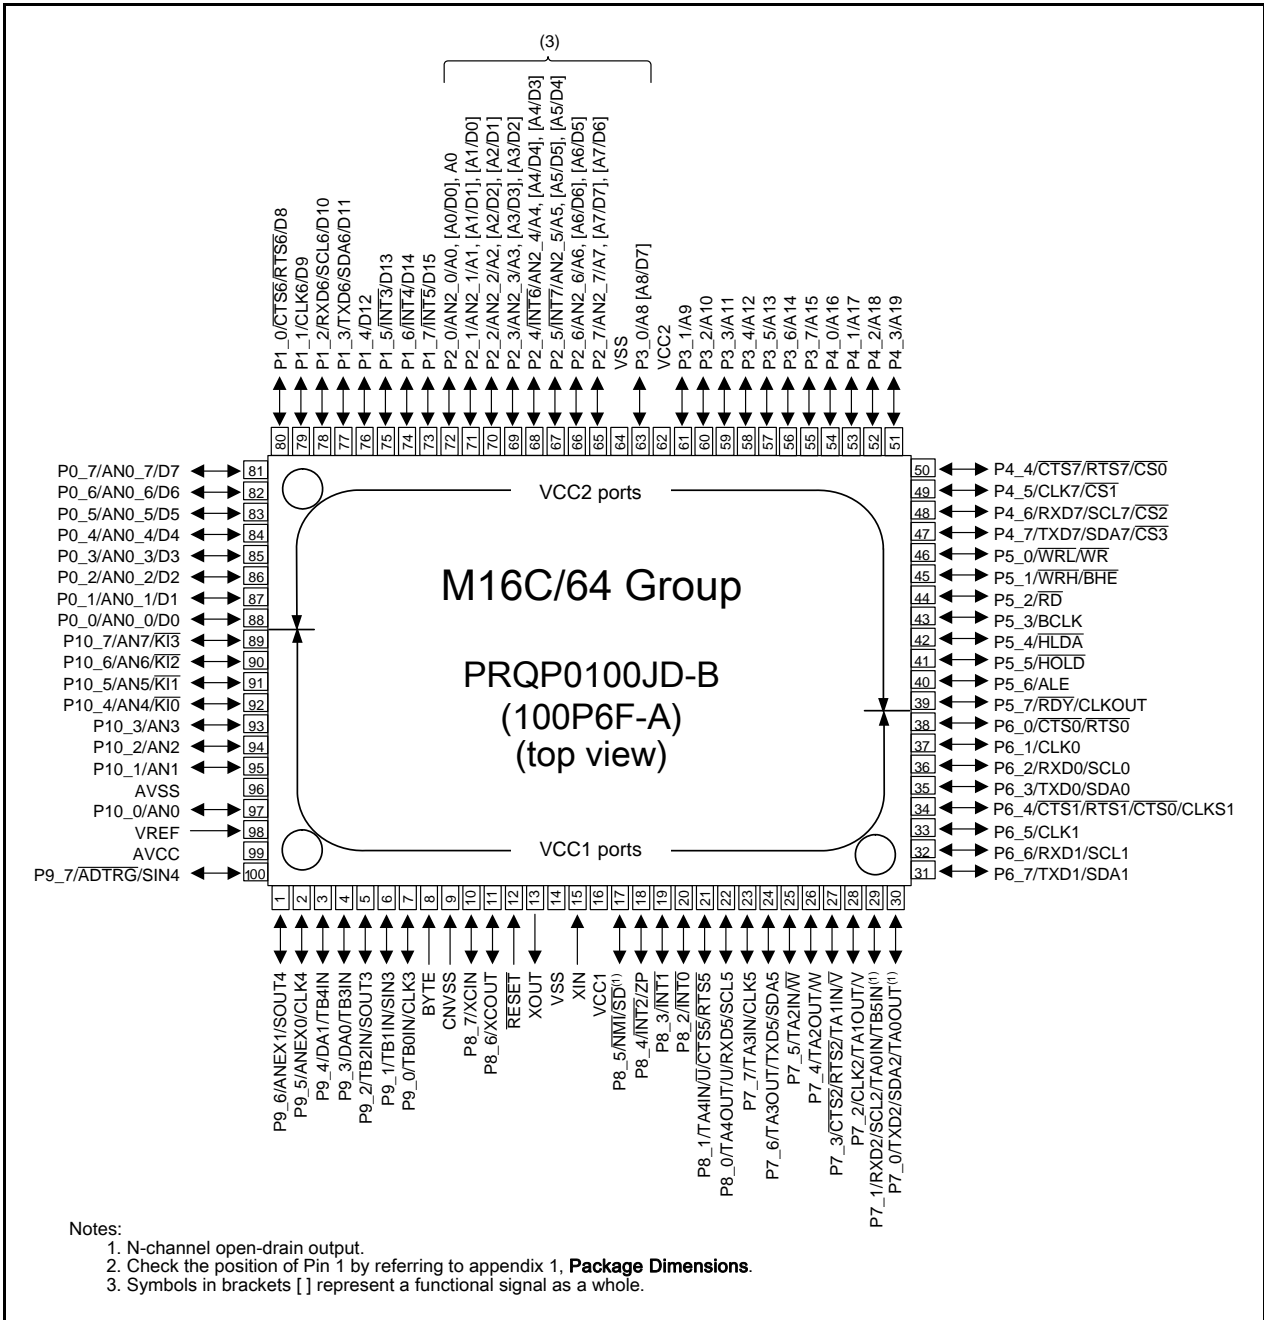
(3)

P1_0/$\overline{CTS6}$/$\overline{RTS6}$/D8
P1_1/CLK6/D9
P1_2/RXD6/SCL6/D10
P1_3/TXD6/SDA6/D11
P1_4/D12
P1_5/$\overline{INT3}$/D13
P1_6/$\overline{INT4}$/D14
P1_7/$\overline{INT5}$/D15
P2_0/AN2_0/A0, [A0/D0], A0
P2_1/AN2_1/A1, [A1/D1], [A1/D0]
P2_2/AN2_2/A2, [A2/D2], [A2/D1]
P2_3/AN2_3/A3, [A3/D3], [A3/D2]
P2_4/$\overline{INT6}$/AN2_4/A4, [A4/D4], [A4/D3]
P2_5/$\overline{INT7}$/AN2_5/A5, [A5/D5], [A5/D4]
P2_6/AN2_6/A6, [A6/D6], [A6/D5]
P2_7/AN2_7/A7, [A7/D7], [A7/D6]
VSS
P3_0/A8 [A8/D7]
VCC2
P3_1/A9
P3_2/A10
P3_3/A11
P3_4/A12
P3_5/A13
P3_6/A14
P3_7/A15
P4_0/A16
P4_1/A17
P4_2/A18
P4_3/A19

80 79 78 77 76 75 74 73 72 71 70 69 68 67 66 65 64 63 62 61 60 59 58 57 56 55 54 53 52 51

P0_7/AN0_7/D7 81
P0_6/AN0_6/D6 82
P0_5/AN0_5/D5 83
P0_4/AN0_4/D4 84
P0_3/AN0_3/D3 85
P0_2/AN0_2/D2 86
P0_1/AN0_1/D1 87
P0_0/AN0_0/D0 88
P10_7/AN7/$\overline{KI3}$ 89
P10_6/AN6/$\overline{KI2}$ 90
P10_5/AN5/$\overline{KI1}$ 91
P10_4/AN4/$\overline{KI0}$ 92
P10_3/AN3 93
P10_2/AN2 94
P10_1/AN1 95
AVSS 96
P10_0/AN0 97
VREF 98
AVCC 99
P9_7/$\overline{ADTRG}$/SIN4 100

VCC2 ports

M16C/64 Group

PRQP0100JD-B
(100P6F-A)
(top view)

VCC1 ports

50 P4_4/$\overline{CTS7}$/$\overline{RTS7}$/$\overline{CS0}$
49 P4_5/CLK7/$\overline{CS1}$
48 P4_6/RXD7/SCL7/$\overline{CS2}$
47 P4_7/TXD7/SDA7/$\overline{CS3}$
46 P5_0/$\overline{WRL}$/$\overline{WR}$
45 P5_1/$\overline{WRH}$/$\overline{BHE}$
44 P5_2/$\overline{RD}$
43 P5_3/BCLK
42 P5_4/$\overline{HLDA}$
41 P5_5/$\overline{HOLD}$
40 P5_6/ALE
39 P5_7/$\overline{RDY}$/CLKOUT
38 P6_0/$\overline{CTS0}$/$\overline{RTS0}$
37 P6_1/CLK0
36 P6_2/RXD0/SCL0
35 P6_3/TXD0/SDA0
34 P6_4/$\overline{CTS1}$/$\overline{RTS1}$/$\overline{CTS0}$/CLKS1
33 P6_5/CLK1
32 P6_6/RXD1/SCL1
31 P6_7/TXD1/SDA1

1 2 3 4 5 6 7 8 9 10 11 12 13 14 15 16 17 18 19 20 21 22 23 24 25 26 27 28 29 30

P9_6/ANEX1/SOUT4
P9_5/ANEX0/CLK4
P9_4/DA1/TB4IN
P9_3/DA0/TB3IN
P9_2/TB2IN/SOUT3
P9_1/TB1IN/SIN3
P9_0/TB0IN/CLK3
BYTE
CNVSS
P8_7/XCIN
P8_6/XCOUT
$\overline{RESET}$
XOUT
VSS
XIN
VCC1
P8_5/$\overline{NMI}$/$\overline{SD}$$^{(1)}$
P8_4/$\overline{INT2}$/ZP
P8_3/$\overline{INT1}$
P8_2/$\overline{INT0}$
P8_1/TA4IN/$\overline{U}$/$\overline{CTS5}$/$\overline{RTS5}$
P8_0/TA4OUT/U/RXD5/SCL5
P7_7/TA3IN/CLK5
P7_6/TA3OUT/TXD5/SDA5
P7_5/TA2IN/$\overline{W}$
P7_4/TA2OUT/W
P7_3/$\overline{CTS2}$/$\overline{RTS2}$/TA1IN/$\overline{V}$
P7_2/CLK2/TA1OUT/V
P7_1/RXD2/SCL2/TA0IN/TB5IN$^{(1)}$
P7_0/TXD2/SDA2/TA0OUT$^{(1)}$

Notes:
1. N-channel open-drain output.
2. Check the position of Pin 1 by referring to appendix 1, Package Dimensions.
3. Symbols in brackets [ ] represent a functional signal as a whole.